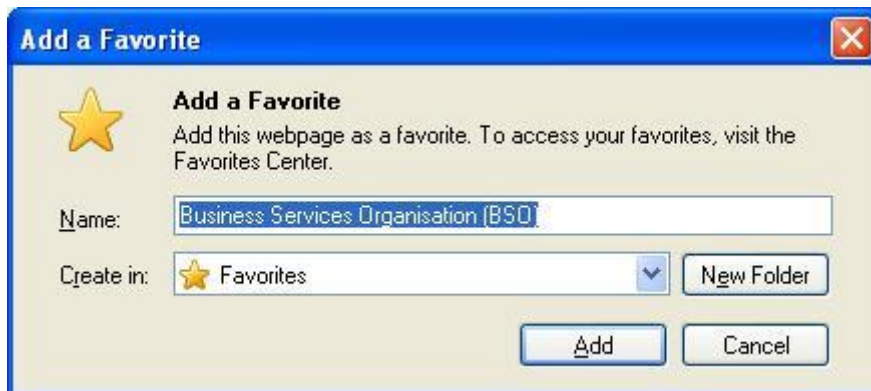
Add a Favorite

Add a Favorite

Add this webpage as a favorite. To access your favorites, visit the Favorites Center.

Name: Business Services Organisation (BSO)

Create in: Favorites

New Folder

Add

Cancel